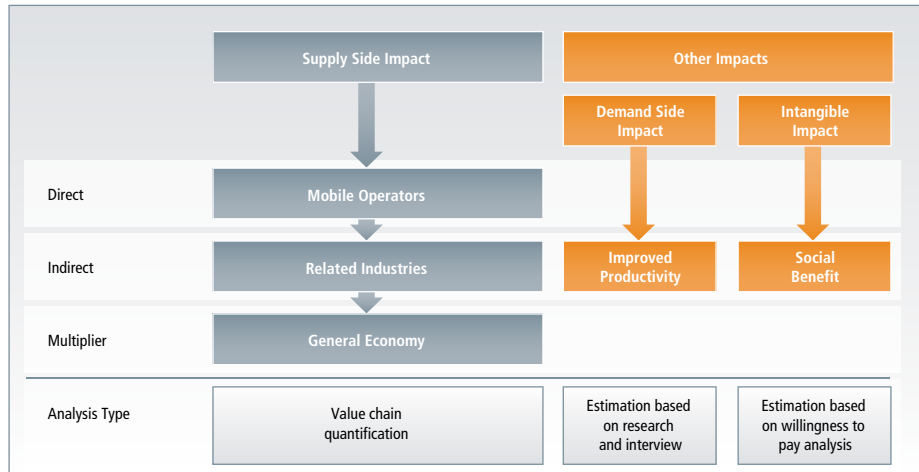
Supply Side Impact

Other Impacts

Demand Side Impact

Intangible Impact

Direct

Mobile Operators

Indirect

Related Industries

Improved Productivity

Social Benefit

Multiplier

General Economy

Analysis Type

Value chain quantification

Estimation based on research and interview

Estimation based on willingness to pay analysis